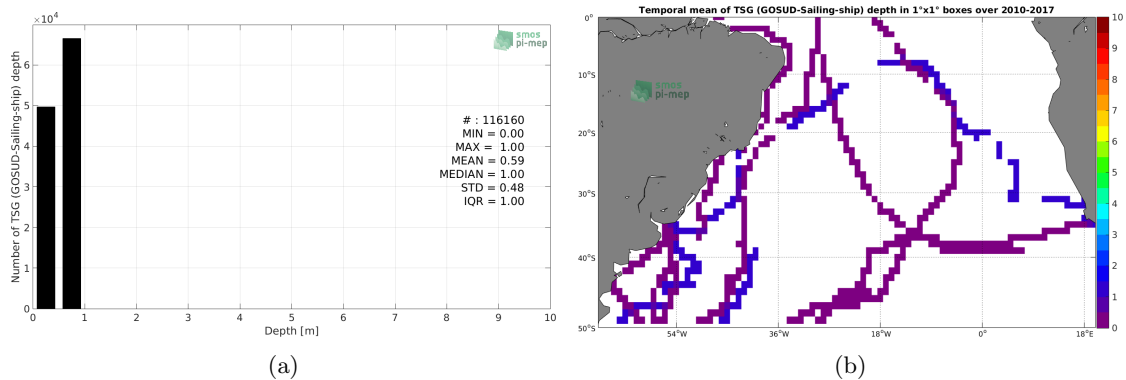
$\times10^4$

smos
pi-mep

Number of TSG (GOSUD-Sailing-ship) depth

6
5
4
3
2
1
0

# : 116160
MIN = 0.00
MAX = 1.00
MEAN = 0.59
MEDIAN = 1.00
STD = 0.48
IQR = 1.00

0 1 2 3 4 5 6 7 8 9 10
Depth [m]

(a)

Temporal mean of TSG (GOSUD-Sailing-ship) depth in 1°x1° boxes over 2010-2017

smos
pi-mep

0°
10°S
20°S
30°S
40°S
50°S

54°W 36°W 18°W 0° 18°E

10
9
8
7
6
5
4
3
2
1
0

(b)